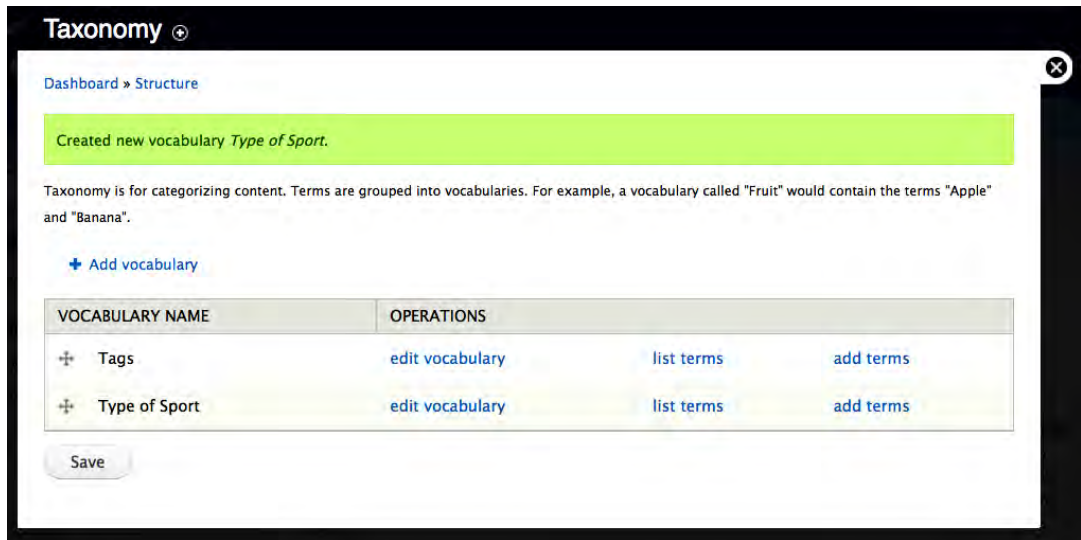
Taxonomy

Dashboard » Structure

Created new vocabulary *Type of Sport*.

Taxonomy is for categorizing content. Terms are grouped into vocabularies. For example, a vocabulary called "Fruit" would contain the terms "Apple" and "Banana".

+ Add vocabulary

| VOCABULARY NAME | OPERATIONS | | |
|---|---|---|---|
| Tags | edit vocabulary | list terms | add terms |
| Type of Sport | edit vocabulary | list terms | add terms |

Save